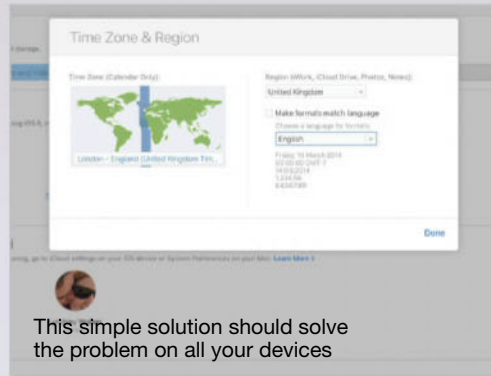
Time Zone & Region

Time Zone (Calendar Only):

London - England (United Kingdom Tim...

Region (Mail, iCloud Drive, Photos, Notes):

United Kingdom

Make formats match language

Choose a language for formats:

English

Friday 14 March 2014
02:00:00 GMT-7
14/03/2014
1,234.56
$4,567.89

Done

storage.

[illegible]

ning, go to iCloud settings on your iOS device or System Preferences on your Mac. Learn More

This simple solution should solve the problem on all your devices